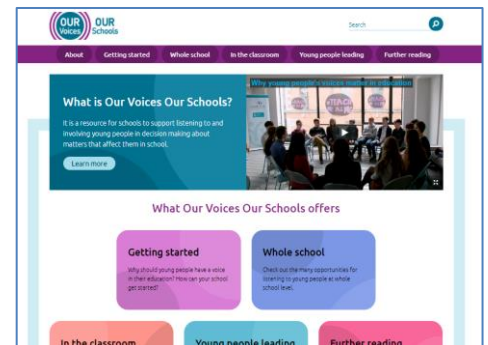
OUR Voices OUR Schools

Search

About Getting started Whole school In the classroom Young people leading Further reading

What is Our Voices Our Schools?

It is a resource for schools to support listening to and involving young people in decision making about matters that affect them in school.

Learn more

Why young people's voices matter in education

What Our Voices Our Schools offers

Getting started

Why should young people have a voice in their education? How can your school get started?

Whole school

Check out the many opportunities for listening to young people at whole school level.

In the classroom

Young people leading

Further reading